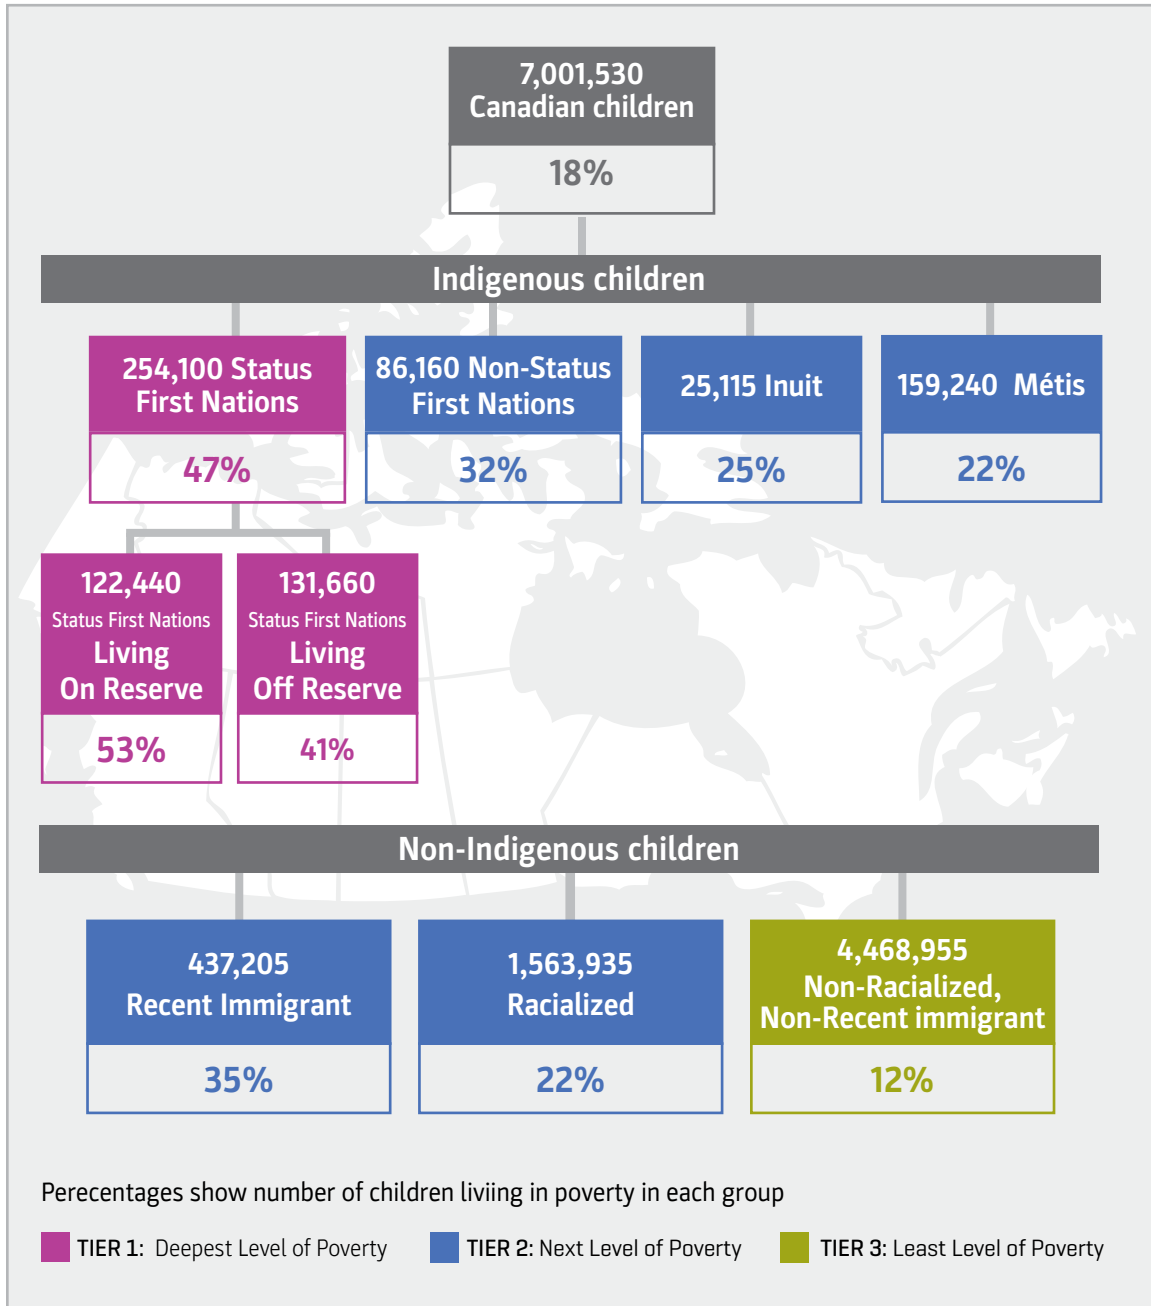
7,001,530
Canadian children

18%

Indigenous children

254,100 Status First Nations

47%

86,160 Non-Status First Nations

32%

25,115 Inuit

25%

159,240 Métis

22%

122,440
Status First Nations
Living
On Reserve

53%

131,660
Status First Nations
Living
Off Reserve

41%

Non-Indigenous children

437,205
Recent Immigrant

35%

1,563,935
Racialized

22%

4,468,955
Non-Racialized,
Non-Recent immigrant

12%

Perecentages show number of children liviing in poverty in each group

TIER 1: Deepest Level of Poverty

TIER 2: Next Level of Poverty

TIER 3: Least Level of Poverty